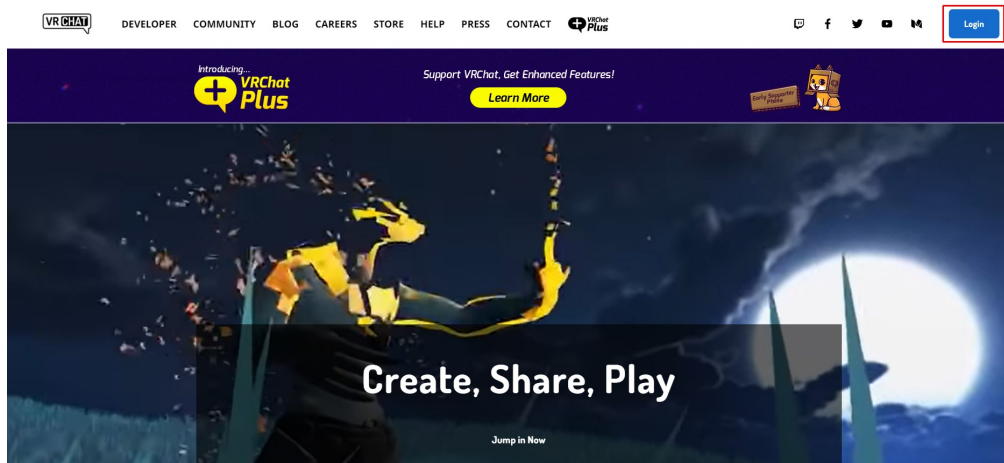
VRCHAT DEVELOPER COMMUNITY BLOG CAREERS STORE HELP PRESS CONTACT VRChat Plus

Login

Introducing... VRChat Plus

Support VRChat, Get Enhanced Features!

Learn More

Early Supporter Plate

Create, Share, Play

Jump in Now